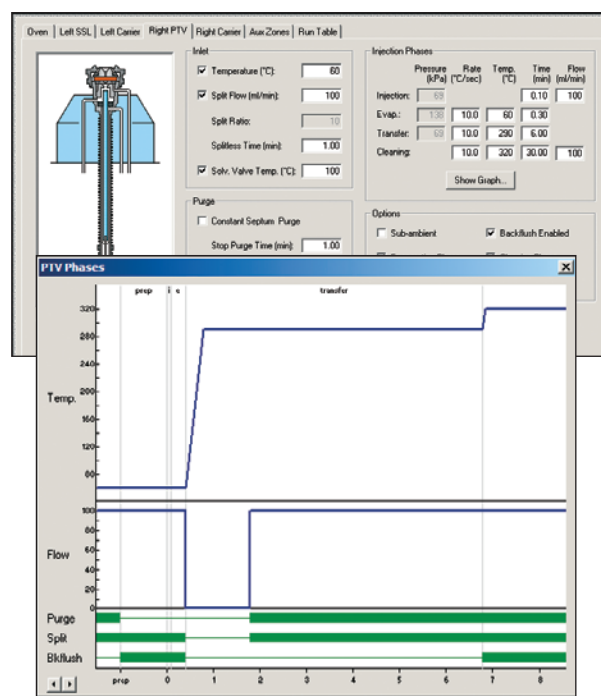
Oven | Left SSL | Left Carrier | Right PTV | Right Carrier | Aux Zones | Run Table

Inlet

☑ Temperature (°C): 60

☑ Split Flow (ml/min): 100

Split Ratio: 10

Splitless Time (min): 1.00

☑ Solv. Valve Temp. (°C): 100

Purge

☐ Constant Septum Purge

Stop Purge Time (min): 1.00

Injection Phases

| | Pressure (kPa) | Rate (°C/sec) | Temp. (°C) | Time (min) | Flow (ml/min) |
|---|---|---|---|---|---|
| Injection: | 69 | | | 0.10 | 100 |
| Evap.: | 138 | 10.0 | 60 | 0.30 | |
| Transfer: | 69 | 10.0 | 290 | 6.00 | |
| Cleaning: | | 10.0 | 320 | 30.00 | 100 |

Show Graph...

Options

☐ Sub-ambient

☑ Backflush Enabled

PTV Phases

prep i e transfer

320 280 240 200 160 120 80

Temp.

100 80 60 40 20 0

Flow

Purge

Split

Bkflush

prep 0 1 2 3 4 5 6 7 8